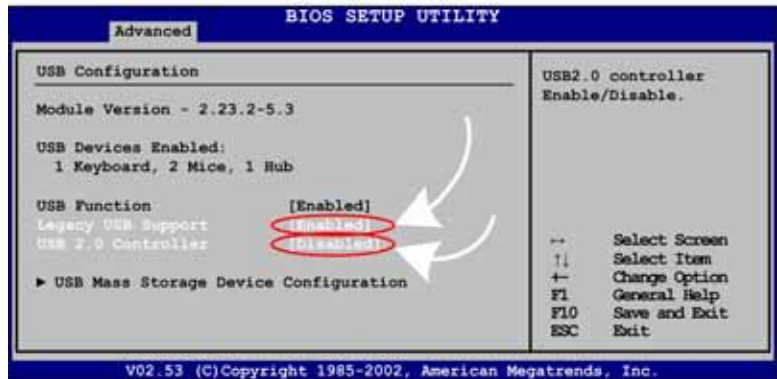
BIOS SETUP UTILITY

Advanced

USB Configuration

Module Version - 2.23.2-5.3

USB Devices Enabled:
1 Keyboard, 2 Mice, 1 Hub

USB Function [Enabled]
Legacy USB Support [Enabled]
USB 2.0 Controller [Disabled]

► USB Mass Storage Device Configuration

USB2.0 controller Enable/Disable.

↔ Select Screen
↑↓ Select Item
+- Change Option
F1 General Help
F10 Save and Exit
ESC Exit

V02.53 (C)Copyright 1985-2002, American Megatrends, Inc.